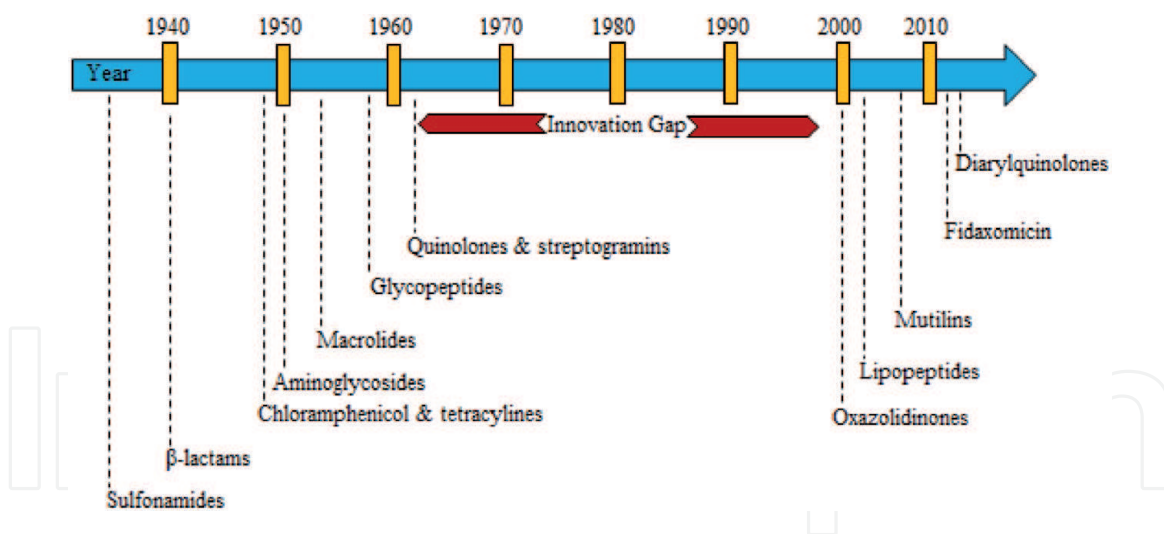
1940 1950 1960 1970 1980 1990 2000 2010

Year

Innovation Gap

Diarylquinolones

Fidaxomicin

Quinolones & streptogramins

Glycopeptides

Mutilins

Macrolides

Lipopeptides

Aminoglycosides

Chloramphenicol & tetracylines

Oxazolidinones

β-lactams

Sulfonamides